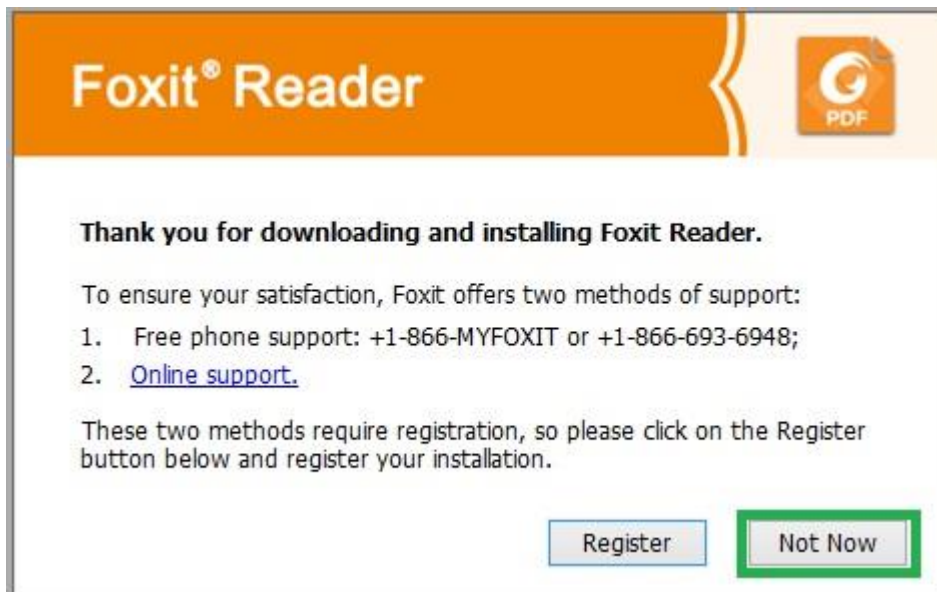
Foxit® Reader

PDF

Thank you for downloading and installing Foxit Reader.

To ensure your satisfaction, Foxit offers two methods of support:

1. Free phone support: +1-866-MYFOXIT or +1-866-693-6948;

2. Online support.

These two methods require registration, so please click on the Register button below and register your installation.

Register

Not Now